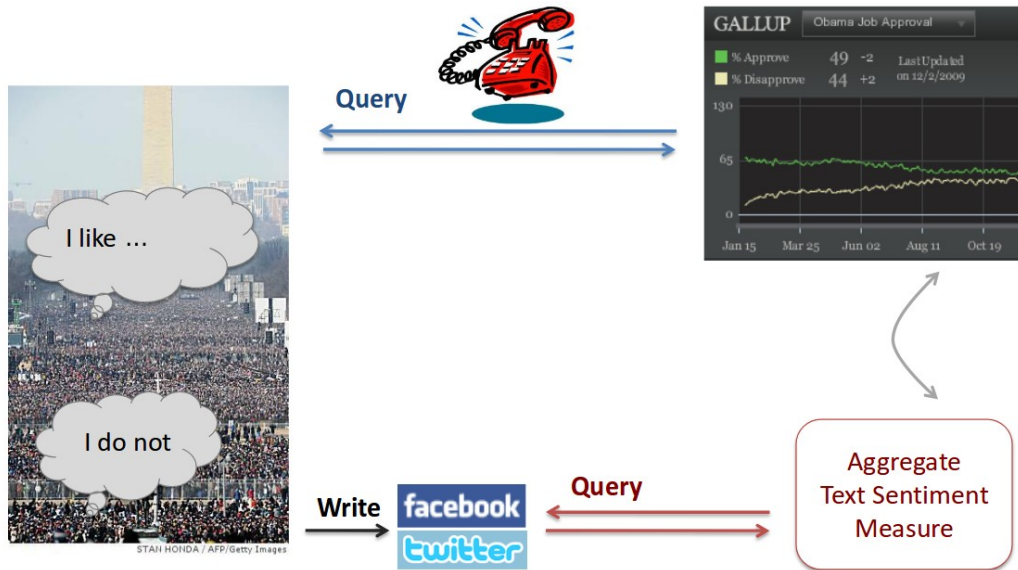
Query

GALLUP Obama Job Approval

% Approve 49 -2
% Disapprove 44 +2
Last Updated on 12/2/2009

130
65
0
Jan 15 Mar 25 Jun 02 Aug 11 Oct 19

I like ...

I do not

STAN HONDA / AFP/Getty Images

Write facebook twitter

Query

Aggregate Text Sentiment Measure